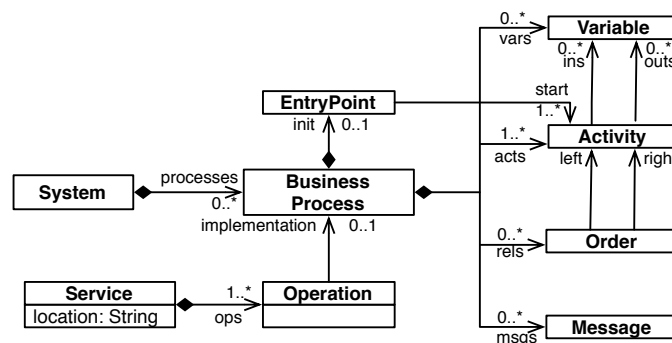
0..*
vars
Variable
0..*
ins
0..*
outs
start
1..*
EntryPoint
init 0..1
1..*
acts
Activity
left
righ
System
processes
0..*
Business Process
implementation 0..1
0..*
rels
Order
Service
location: String
1..*
ops
Operation
0..*
msgs
Message